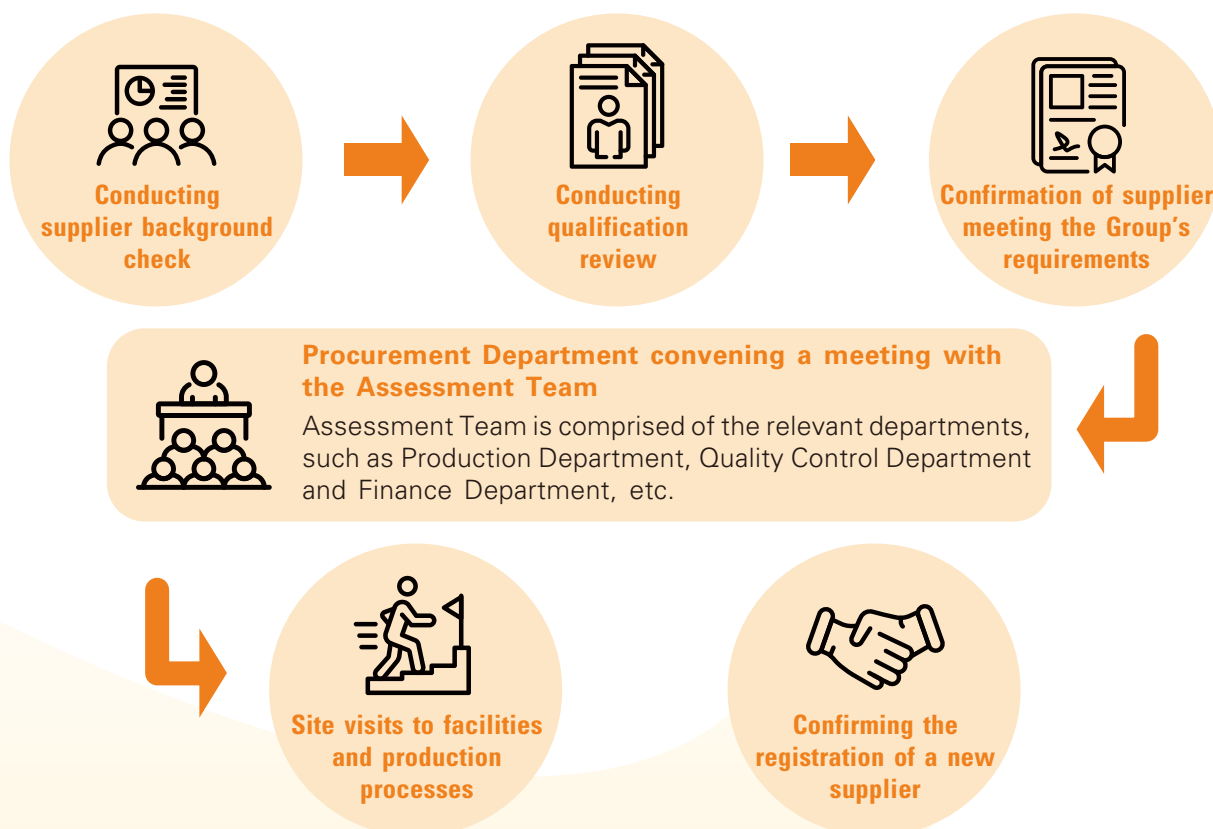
Conducting supplier background check

Conducting qualification review

Confirmation of supplier meeting the Group's requirements

Procurement Department convening a meeting with the Assessment Team

Assessment Team is comprised of the relevant departments, such as Production Department, Quality Control Department and Finance Department, etc.

Site visits to facilities and production processes

Confirming the registration of a new supplier